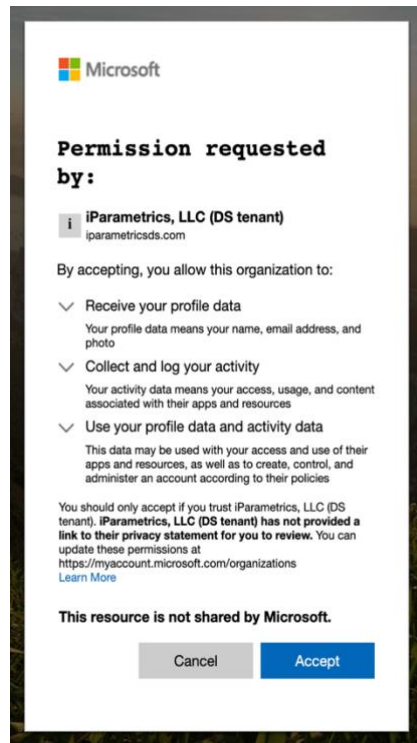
Microsoft

Permission requested by:

i iParametrics, LLC (DS tenant)
iparametricsds.com

By accepting, you allow this organization to:

Receive your profile data
Your profile data means your name, email address, and photo

Collect and log your activity
Your activity data means your access, usage, and content associated with their apps and resources

Use your profile data and activity data
This data may be used with your access and use of their apps and resources, as well as to create, control, and administer an account according to their policies

You should only accept if you trust iParametrics, LLC (DS tenant). iParametrics, LLC (DS tenant) has not provided a link to their privacy statement for you to review. You can update these permissions at https://myaccount.microsoft.com/organizations
Learn More

This resource is not shared by Microsoft.

Cancel Accept